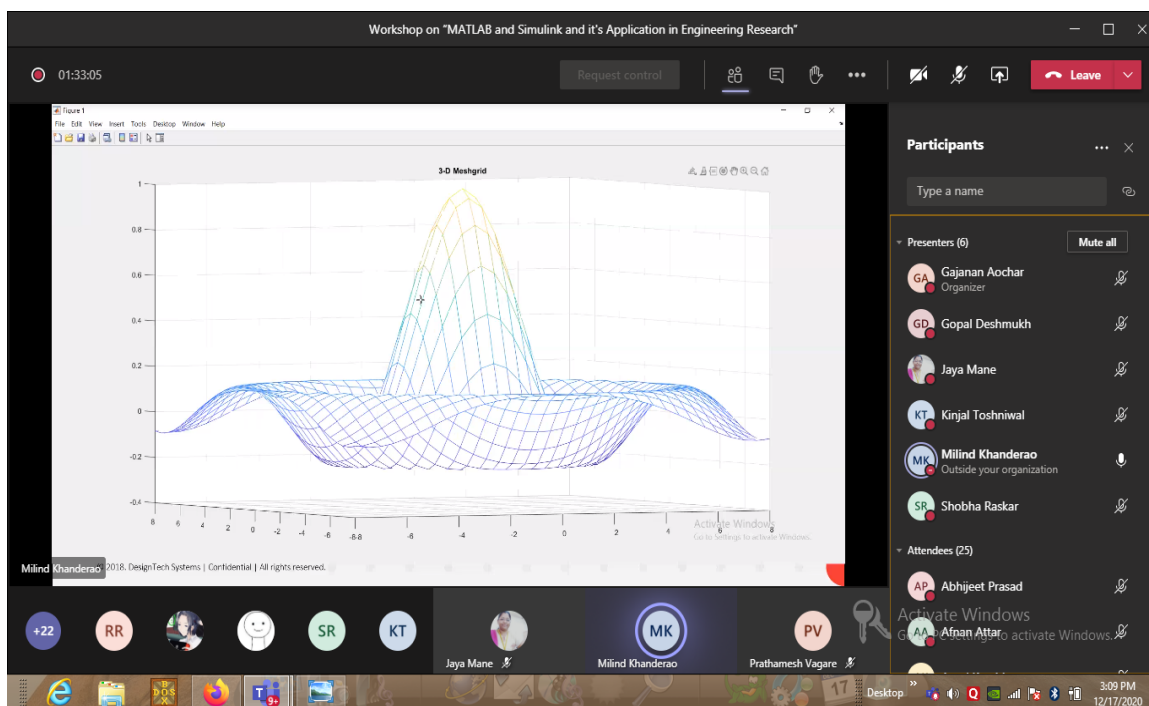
Workshop on "MATLAB and Simulink and it's Application in Engineering Research"

01:33:05

Request control

Leave

Figure 1

File Edit View Insert Tools Desktop Window Help

3-D Meshgrid

1
0.8
0.6
0.4
0.2
0
-0.2
-0.4

8 6 4 2 0 -2 -4 -6 -8 -8 -6 -4 -2 0 2 4 6 8

Activate Windows
Go to Settings to activate Windows.

Milind Khanderao 2018, DesignTech Systems | Confidential | All rights reserved.

Participants

Type a name

Presenters (6)

Mute all

GA Gajanan Aochar
Organizer

GD Gopal Deshmukh

Jaya Mane

KT Kinjal Toshniwal

MK Milind Khanderao
Outside your organization

SR Shobha Raskar

Attendees (25)

AP Abhijeet Prasad

AA Afnan Attar

+22 RR SR KT

Jaya Mane

MK
Milind Khanderao

PV
Prathamesh Vagare

Activate Windows
Go to Settings to activate Windows.

9+

17

Desktop

3:09 PM
12/17/2020